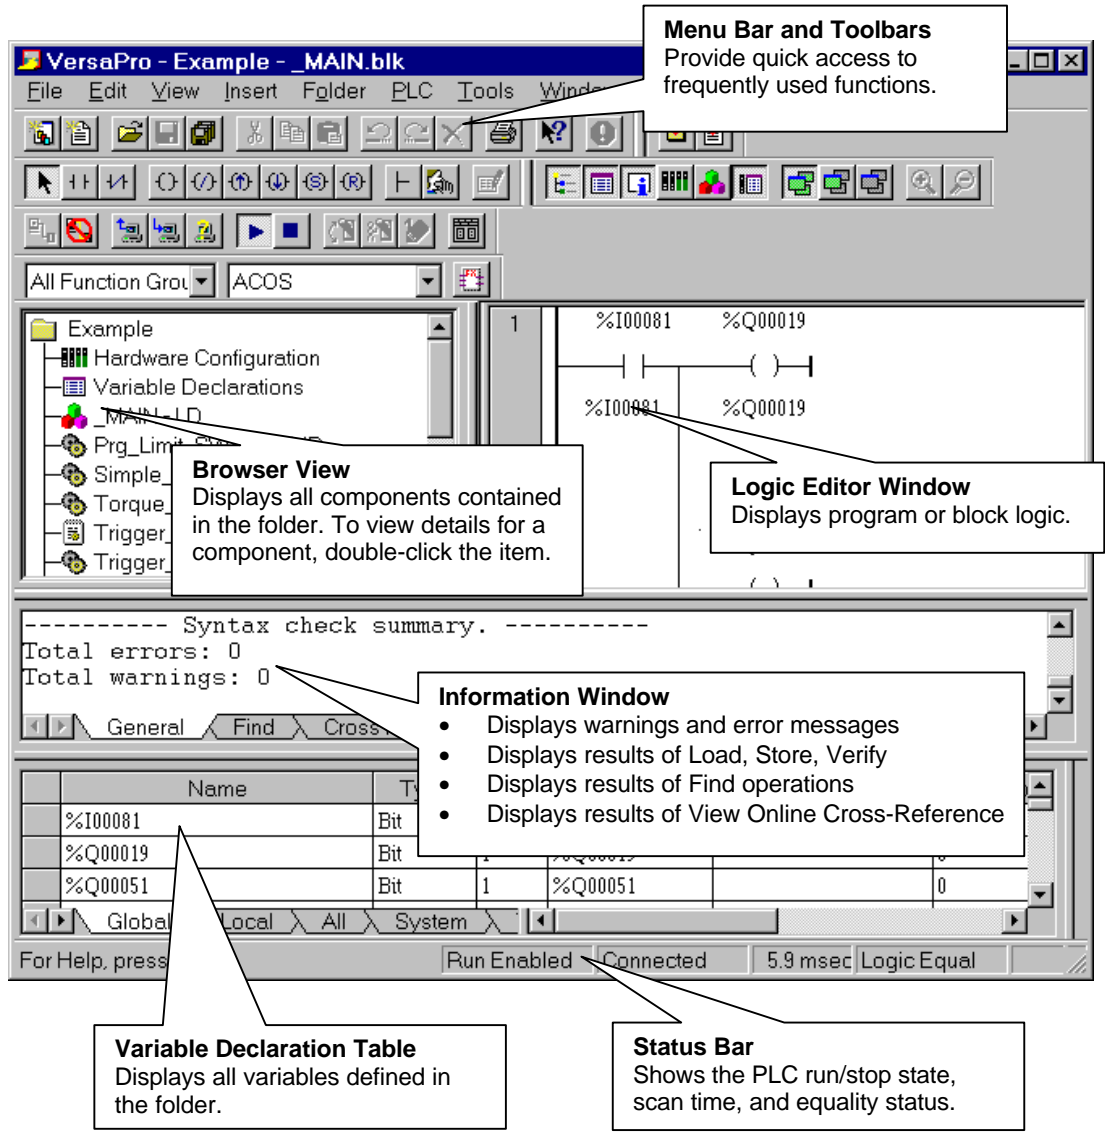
VersaPro - Example - _MAIN.blk

File Edit View Insert Folder PLC Tools Windo

Menu Bar and Toolbars
Provide quick access to frequently used functions.

All Function Grou ACOS

Example
Hardware Configuration
Variable Declarations
_MAIN - LD
Prg_Limi
Simple_
Torque_
Trigger_
Trigger_

Browser View
Displays all components contained in the folder. To view details for a component, double-click the item.

1 %I00081 %Q00019
%I00081 %Q00019

Logic Editor Window
Displays program or block logic.

---------- Syntax check summary. ----------
Total errors: 0
Total warnings: 0

General Find Cross

Information Window
• Displays warnings and error messages
• Displays results of Load, Store, Verify
• Displays results of Find operations
• Displays results of View Online Cross-Reference

| Name | T |
|---|---|
| %I00081 | Bit |
| %Q00019 | Bit |
| %Q00051 | Bit | 1 | %Q00051 | | 0 |

Global Local All System

For Help, press Run Enabled Connected 5.9 msec Logic Equal

Variable Declaration Table
Displays all variables defined in the folder.

Status Bar
Shows the PLC run/stop state, scan time, and equality status.